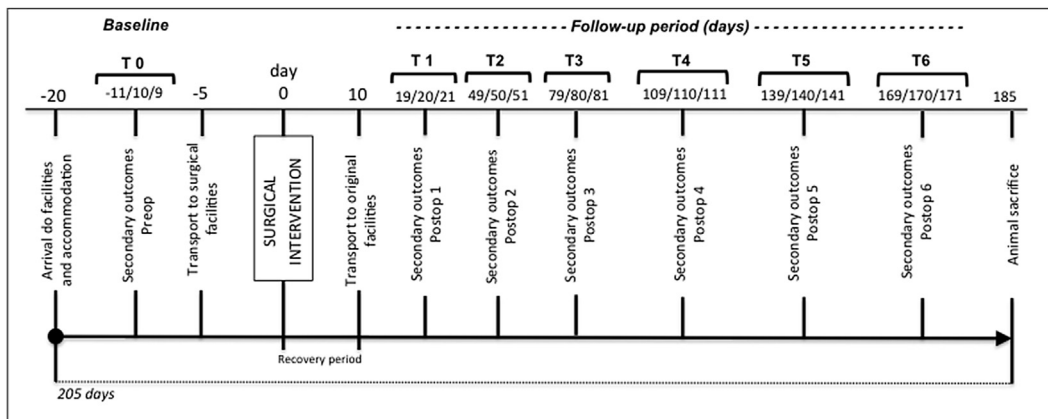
Baseline

Follow-up period (days)

T 0

day

T 1

T2

T3

T4

T5

T6

-20

-11/10/9

-5

0

10

19/20/21

49/50/51

79/80/81

109/110/111

139/140/141

169/170/171

185

Arrival do facilities and accommodation

Secondary outcomes Preop

Transport to surgical facilities

SURGICAL INTERVENTION

Transport to original facilities

Secondary outcomes Postop 1

Secondary outcomes Postop 2

Secondary outcomes Postop 3

Secondary outcomes Postop 4

Secondary outcomes Postop 5

Secondary outcomes Postop 6

Animal sacrifice

Recovery period

205 days